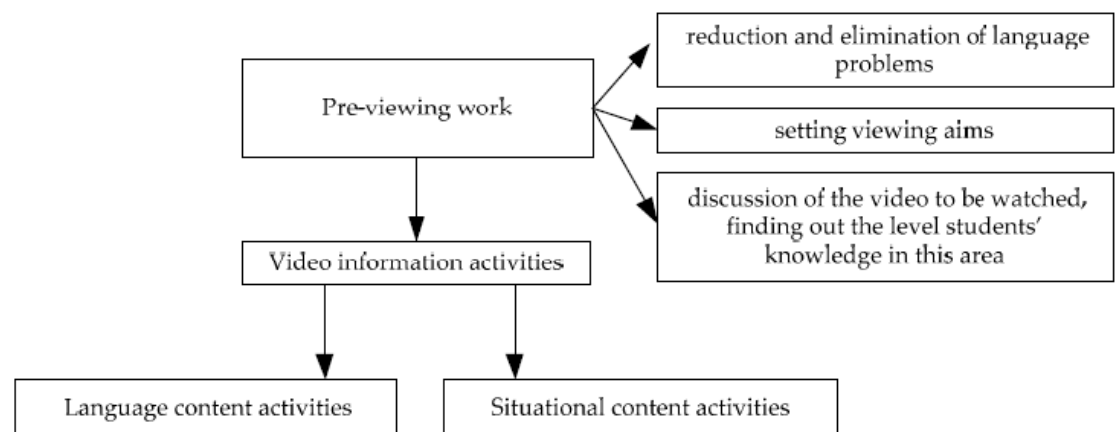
Pre-viewing work

reduction and elimination of language problems

setting viewing aims

discussion of the video to be watched, finding out the level students' knowledge in this area

Video information activities

Language content activities

Situational content activities